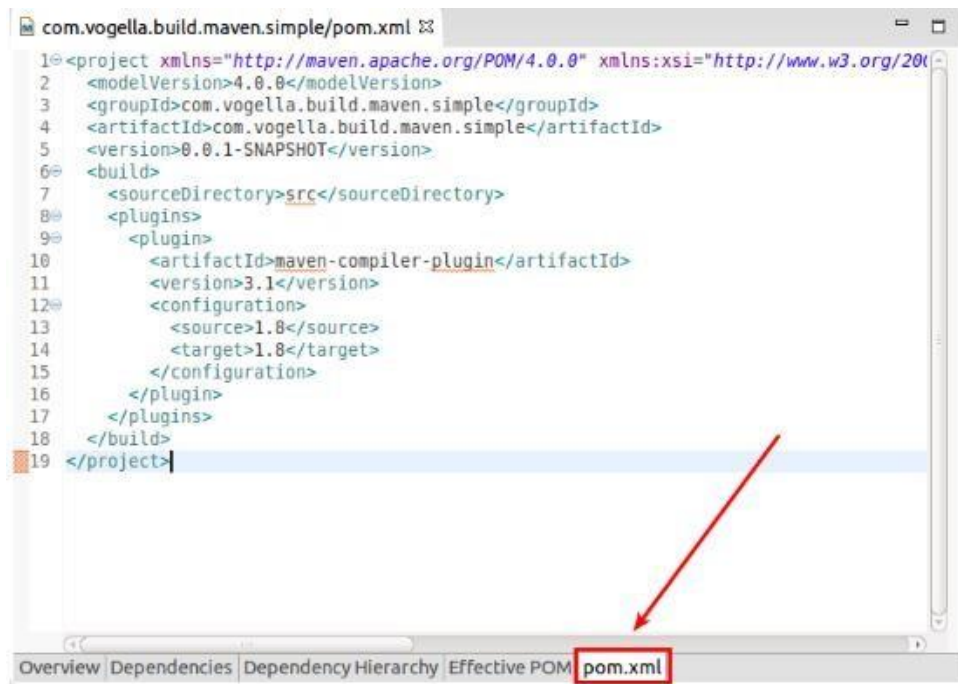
com.vogella.build.maven.simple/pom.xml

1 <project xmlns="http://maven.apache.org/POM/4.0.0" xmlns:xsi="http://www.w3.org/20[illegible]
2 <modelVersion>4.0.0</modelVersion>
3 <groupId>com.vogella.build.maven.simple</groupId>
4 <artifactId>com.vogella.build.maven.simple</artifactId>
5 <version>0.0.1-SNAPSHOT</version>
6 <build>
7 <sourceDirectory>src</sourceDirectory>
8 <plugins>
9 <plugin>
10 <artifactId>maven-compiler-plugin</artifactId>
11 <version>3.1</version>
12 <configuration>
13 <source>1.8</source>
14 <target>1.8</target>
15 </configuration>
16 </plugin>
17 </plugins>
18 </build>
19 </project>

Overview | Dependencies | Dependency Hierarchy | Effective POM | pom.xml